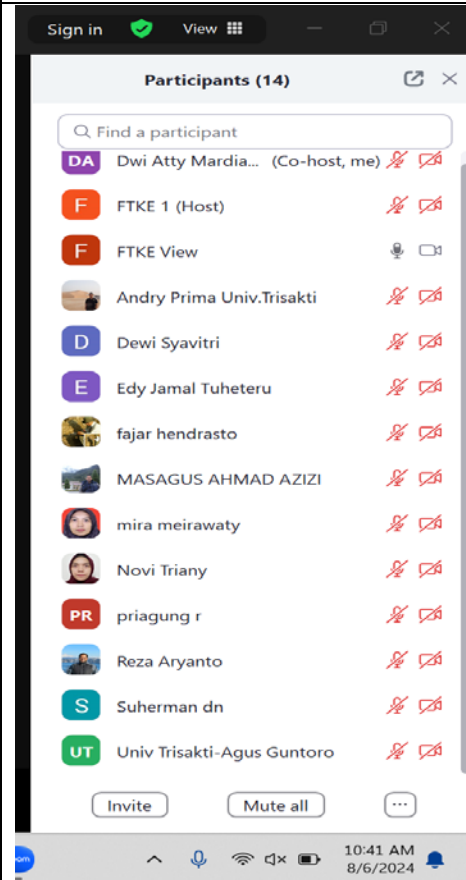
Sign in View

Participants (14)

Find a participant

DA Dwi Atty Mardia... (Co-host, me)

F FTKE 1 (Host)

F FTKE View

Andry Prima Univ.Trisakti

D Dewi Syavitri

E Edy Jamal Tuheteru

fajar hendrasto

MASAGUS AHMAD AZIZI

mira meirawaty

Novi Triany

PR priagung r

Reza Aryanto

S Suherman dn

UT Univ Trisakti-Agus Guntoro

Invite Mute all ···

10:41 AM
8/6/2024